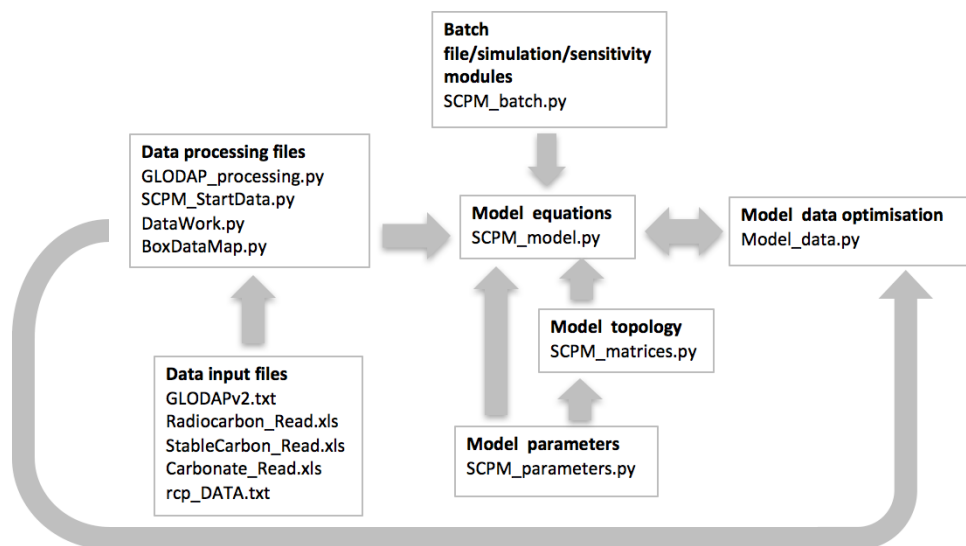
Batch file/simulation/sensitivity modules
SCPM_batch.py

Data processing files
GLODAP_processing.py
SCPM_StartData.py
DataWork.py
BoxDataMap.py

Model equations
SCPM_model.py

Model data optimisation
Model_data.py

Model topology
SCPM_matrices.py

Data input files
GLODAPv2.txt
Radiocarbon_Read.xls
StableCarbon_Read.xls
Carbonate_Read.xls
rcp_DATA.txt

Model parameters
SCPM_parameters.py